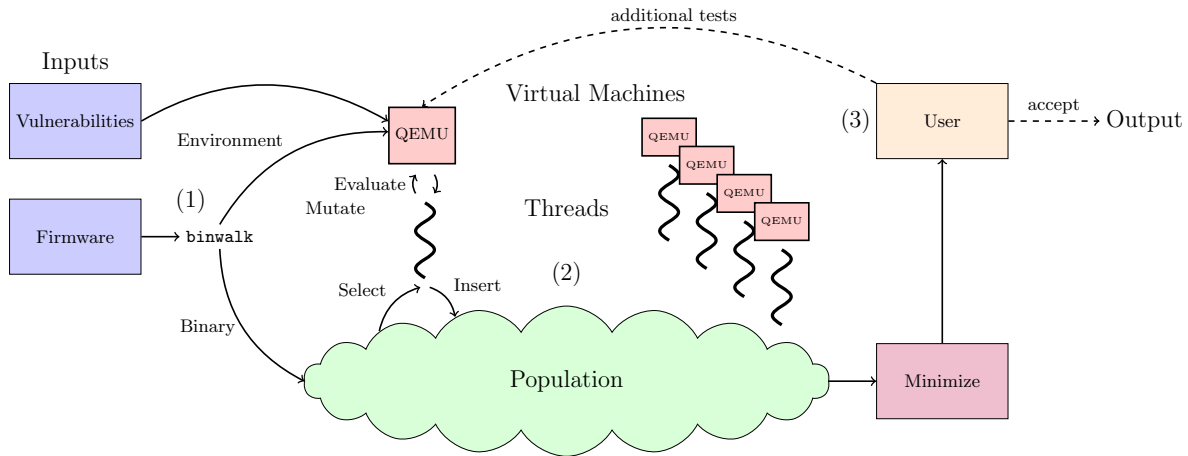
additional tests

Inputs

Vulnerabilities

Environment

QEMU

Virtual Machines

(3)

User

accept

Output

QEMU

QEMU

QEMU

QEMU

Evaluate

Mutate

Threads

(1)

Firmware

binwalk

(2)

Select

Insert

Binary

Population

Minimize